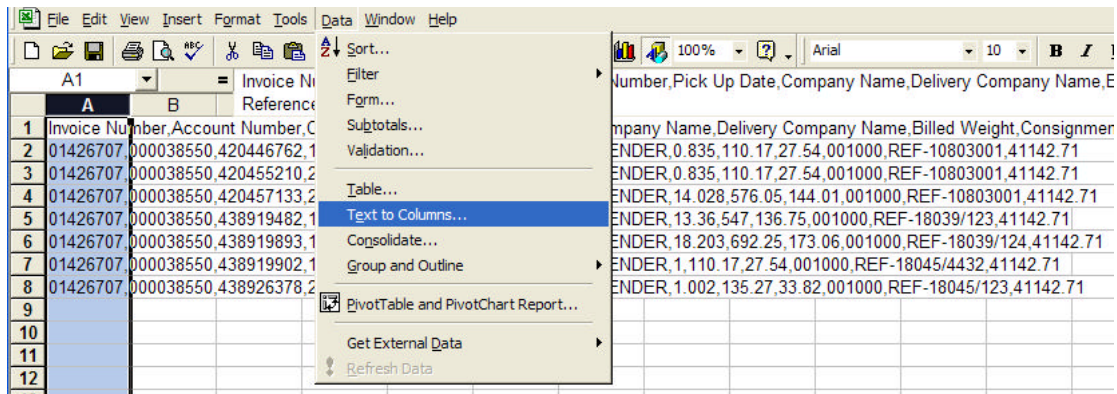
File Edit View Insert Format Tools Data Window Help

100% Arial 10 B I

A1 = Invoice Nu Reference Number,Pick Up Date,Company Name,Delivery Company Name,E

Sort...
Filter
Form...
Subtotals...
Validation...
Table...
Text to Columns...
Consolidate...
Group and Outline
PivotTable and PivotChart Report...
Get External Data
Refresh Data

| | A | B | |
|---|---|---|---|
| 1 | Invoice Nu | mber,Account Number,C | mpany Name,Delivery Company Name,Billed Weight,Consignmen |
| 2 | 01426707, | 000038550,420446762,1 | ENDER,0.835,110.17,27.54,001000,REF-10803001,41142.71 |
| 3 | 01426707, | 000038550,420455210,2 | ENDER,0.835,110.17,27.54,001000,REF-10803001,41142.71 |
| 4 | 01426707, | 000038550,420457133,2 | ENDER,14.028,576.05,144.01,001000,REF-10803001,41142.71 |
| 5 | 01426707, | 000038550,438919482,1 | ENDER,13.36,547,136.75,001000,REF-18039/123,41142.71 |
| 6 | 01426707, | 000038550,438919893,1 | ENDER,18.203,692.25,173.06,001000,REF-18039/124,41142.71 |
| 7 | 01426707, | 000038550,438919902,1 | ENDER,1,110.17,27.54,001000,REF-18045/4432,41142.71 |
| 8 | 01426707, | 000038550,438926378,2 | ENDER,1.002,135.27,33.82,001000,REF-18045/123,41142.71 |
| 9 | | | |
| 10 | | | |
| 11 | | | |
| 12 | | | |